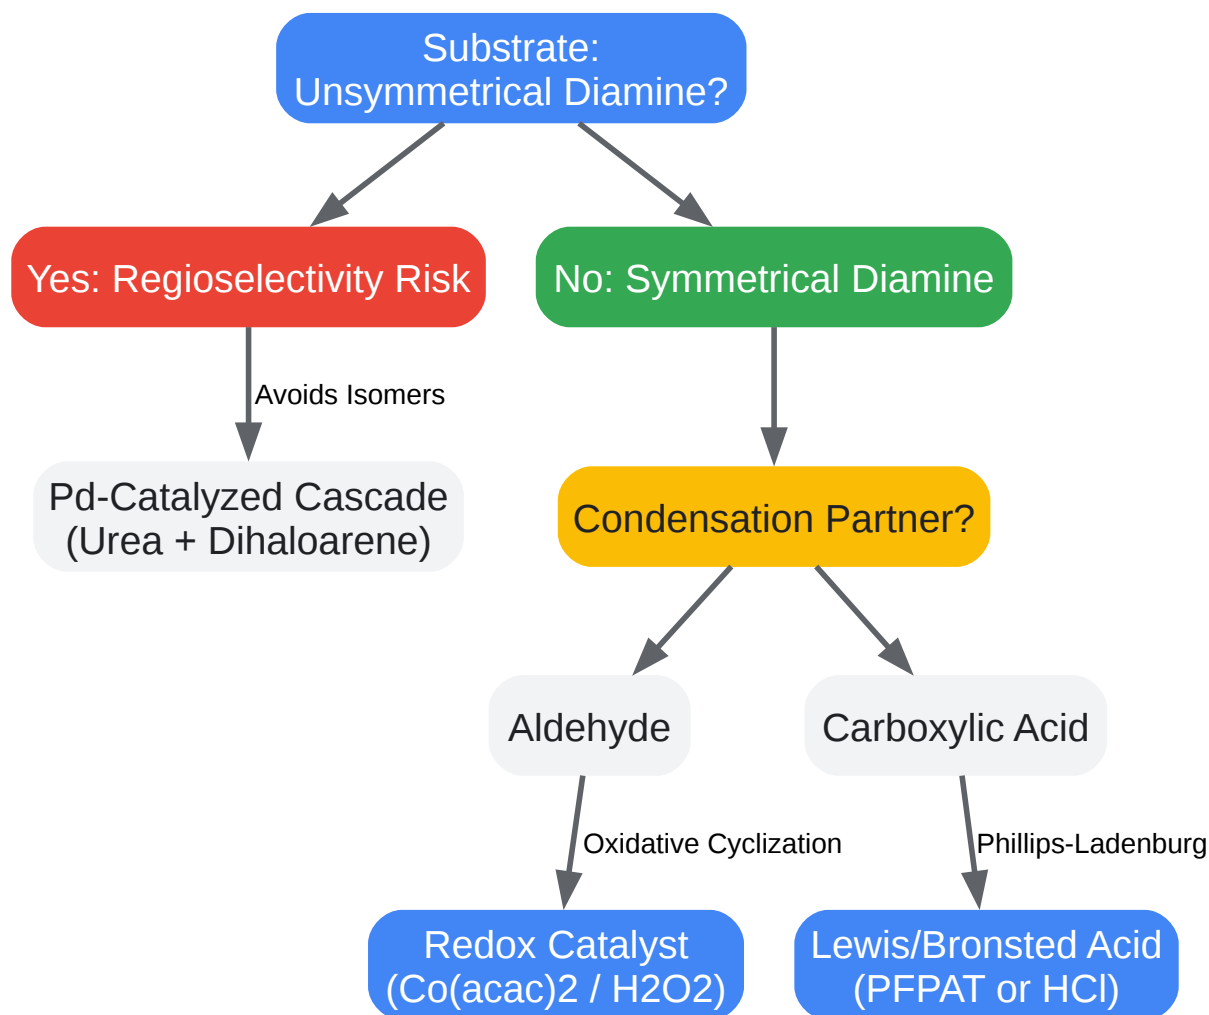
Substrate: Unsymmetrical Diamine?

Yes: Regioselectivity Risk

No: Symmetrical Diamine

Avoids Isomers

Pd-Catalyzed Cascade (Urea + Dihaloarene)

Condensation Partner?

Aldehyde

Carboxylic Acid

Oxidative Cyclization

Phillips-Ladenburg

Redox Catalyst (Co(acac)2 / H2O2)

Lewis/Bronsted Acid (PFPAT or HCl)